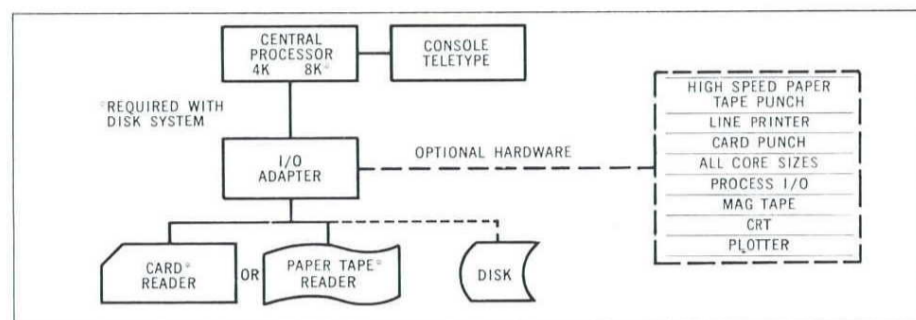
CENTRAL PROCESSOR 4K 8K*

CONSOLE TELETYPE

*REQUIRED WITH DISK SYSTEM

I/O ADAPTER

OPTIONAL HARDWARE

HIGH SPEED PAPER TAPE PUNCH

LINE PRINTER

CARD PUNCH

ALL CORE SIZES

PROCESS I/O

MAG TAPE

CRT

PLOTTER

CARD* READER

OR

PAPER TAPE* READER

DISK